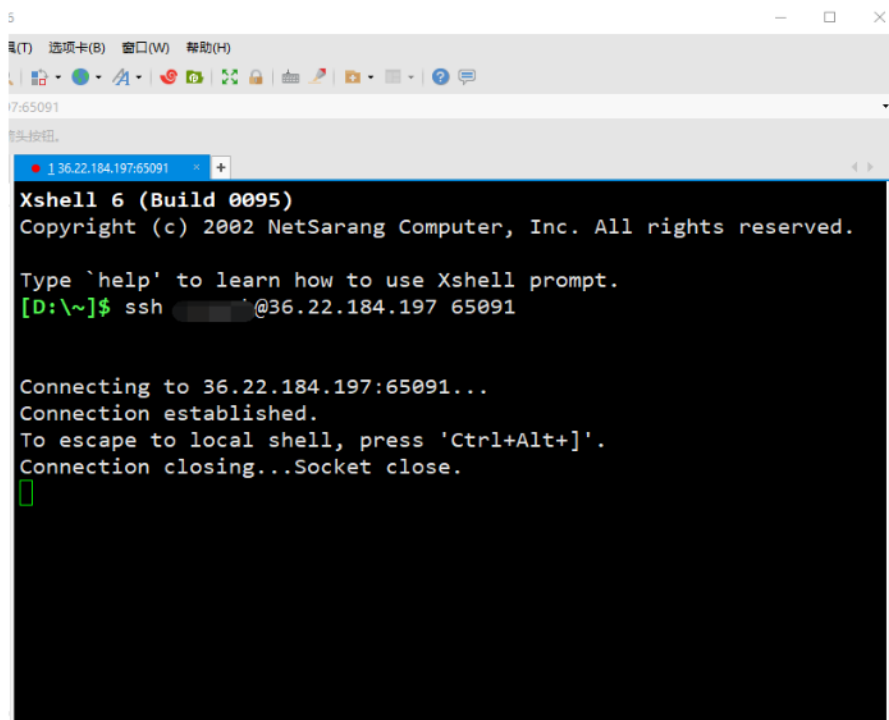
(T) 选项卡(B) 窗口(W) 帮助(H)

7:65091

头按钮。

1 36.22.184.197:65091

Xshell 6 (Build 0095)
Copyright (c) 2002 NetSarang Computer, Inc. All rights reserved.

Type `help' to learn how to use Xshell prompt.
[D:\~]$ ssh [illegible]@36.22.184.197 65091

Connecting to 36.22.184.197:65091...
Connection established.
To escape to local shell, press 'Ctrl+Alt+]'.
Connection closing...Socket close.